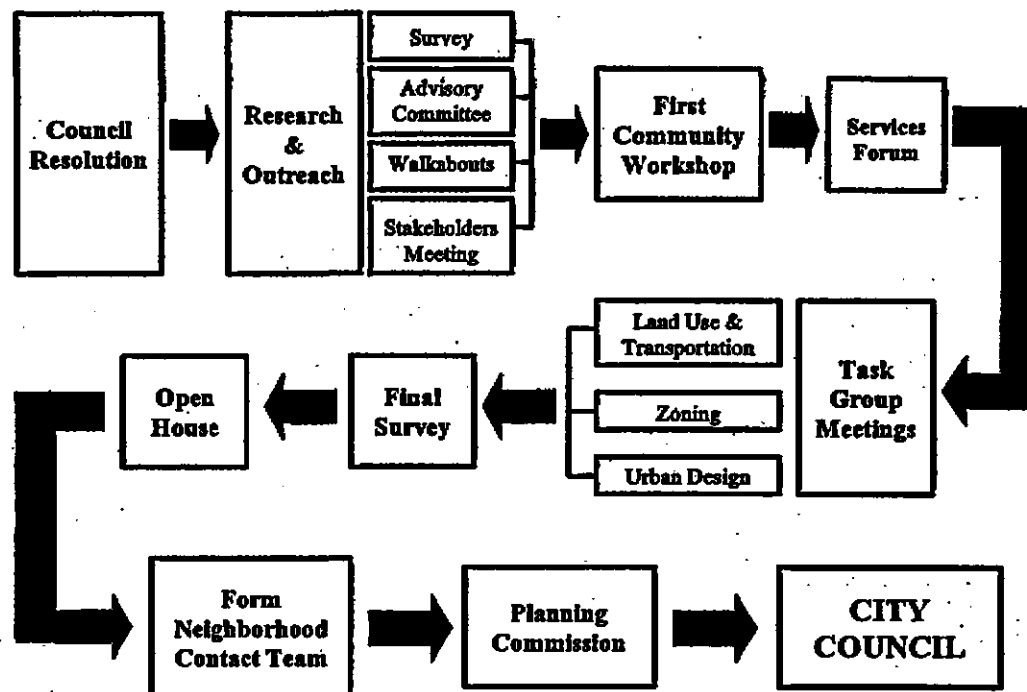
Council Resolution

Research & Outreach

Survey

Advisory Committee

Walkabouts

Stakeholders Meeting

First Community Workshop

Services Forum

Task Group Meetings

Land Use & Transportation

Zoning

Urban Design

Final Survey

Open House

Form Neighborhood Contact Team

Planning Commission

CITY COUNCIL